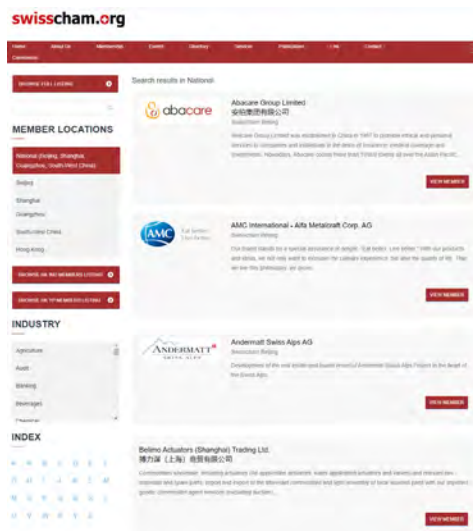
swisscham.org

Home About Us Membership Events Directory Services Publications Link Contact Connexions

BROWSE FULL LISTING

Search results in National

MEMBER LOCATIONS

National (Beijing, Shanghai, Guangzhou, South West China)

Beijing

Shanghai

Guangzhou

South-west China

Hong Kong

BROWSE ON BJ MEMBER LISTING

BROWSE ON YP MEMBER LISTING

INDUSTRY

Agriculture

Audit

Banking

Beverages

Chemical

INDEX

abacare

Abacare Group Limited

安柏德集团有限公司

SwissCham Beijing

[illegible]

VIEW MEMBER

AMC

AMC International - Alfa Metalcraft Corp. AG

SwissCham Beijing

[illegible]

VIEW MEMBER

ANDERMATT SWISS ALPS

Andermatt Swiss Alps AG

SwissCham Beijing

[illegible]

VIEW MEMBER

Belimo Actuators (Shanghai) Trading Ltd.

搏力谋（上海）商贸有限公司

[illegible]

VIEW MEMBER